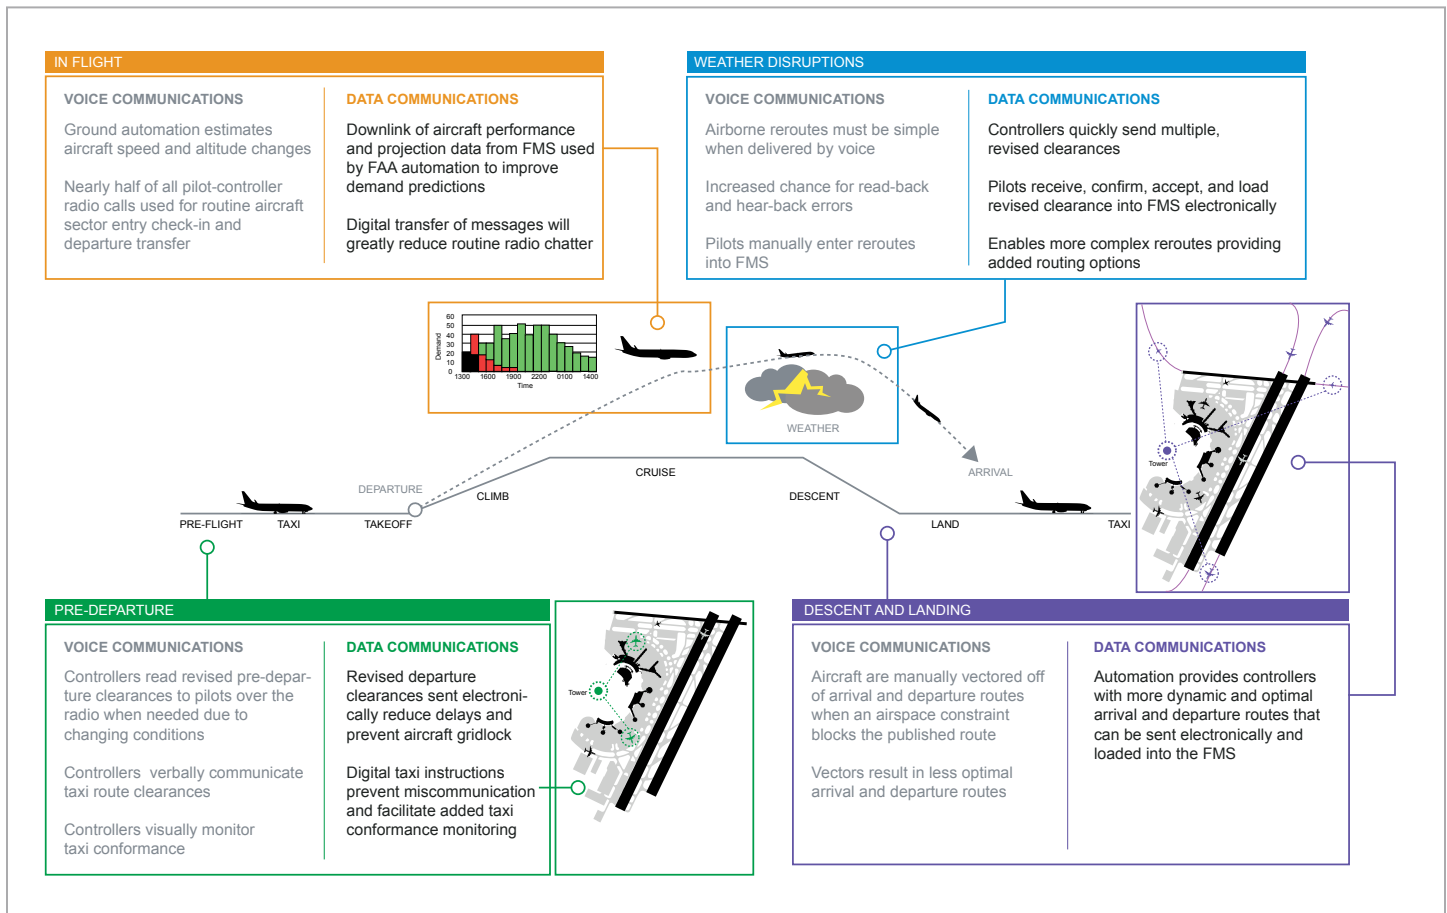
IN FLIGHT

VOICE COMMUNICATIONS

Ground automation estimates aircraft speed and altitude changes

Nearly half of all pilot-controller radio calls used for routine aircraft sector entry check-in and departure transfer

DATA COMMUNICATIONS

Downlink of aircraft performance and projection data from FMS used by FAA automation to improve demand predictions

Digital transfer of messages will greatly reduce routine radio chatter

WEATHER DISRUPTIONS

VOICE COMMUNICATIONS

Airborne reroutes must be simple when delivered by voice

Increased chance for read-back and hear-back errors

Pilots manually enter reroutes into FMS

DATA COMMUNICATIONS

Controllers quickly send multiple, revised clearances

Pilots receive, confirm, accept, and load revised clearance into FMS electronically

Enables more complex reroutes providing added routing options

60 50 40 30 20 10 0
Demand
1300 1600 1900 2200 0100 1400
Time

WEATHER

Tower

PRE-FLIGHT TAXI DEPARTURE TAKEOFF CLIMB CRUISE DESCENT ARRIVAL LAND TAXI

PRE-DEPARTURE

VOICE COMMUNICATIONS

Controllers read revised pre-departure clearances to pilots over the radio when needed due to changing conditions

Controllers verbally communicate taxi route clearances

Controllers visually monitor taxi conformance

DATA COMMUNICATIONS

Revised departure clearances sent electronically reduce delays and prevent aircraft gridlock

Digital taxi instructions prevent miscommunication and facilitate added taxi conformance monitoring

Tower

DESCENT AND LANDING

VOICE COMMUNICATIONS

Aircraft are manually vectored off of arrival and departure routes when an airspace constraint blocks the published route

Vectors result in less optimal arrival and departure routes

DATA COMMUNICATIONS

Automation provides controllers with more dynamic and optimal arrival and departure routes that can be sent electronically and loaded into the FMS